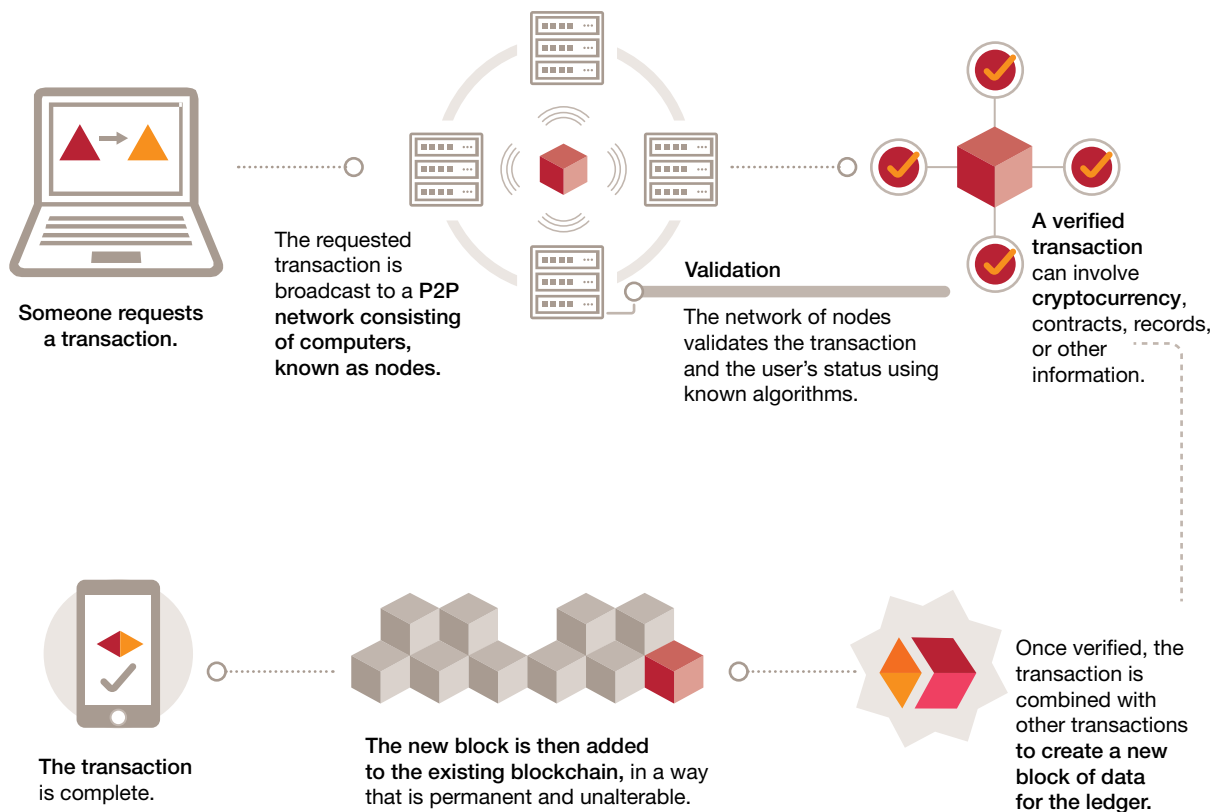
Someone requests a transaction.

The requested transaction is broadcast to a P2P network consisting of computers, known as nodes.

Validation

The network of nodes validates the transaction and the user's status using known algorithms.

A verified transaction can involve cryptocurrency, contracts, records, or other information.

Once verified, the transaction is combined with other transactions to create a new block of data for the ledger.

The new block is then added to the existing blockchain, in a way that is permanent and unalterable.

The transaction is complete.